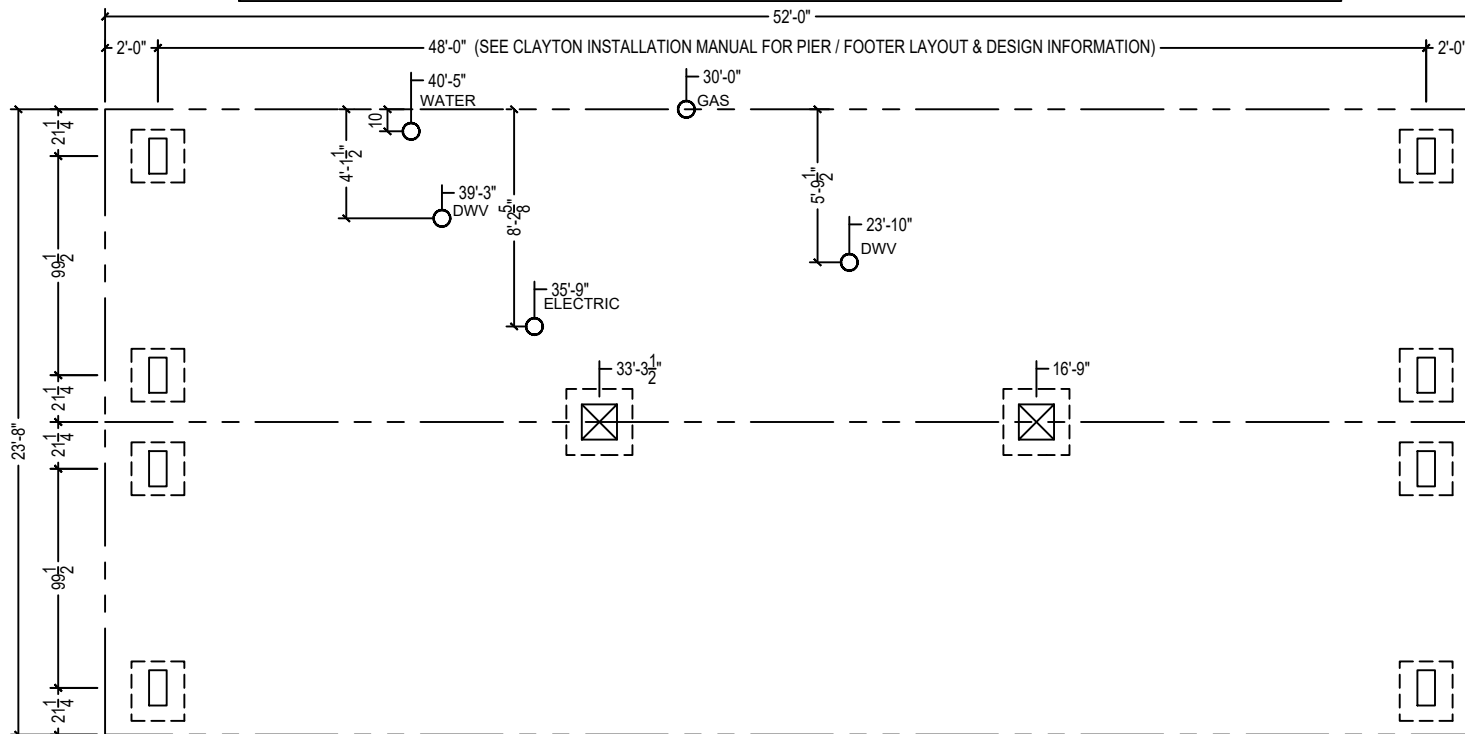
52'-0"

2'-0"

48'-0" (SEE CLAYTON INSTALLATION MANUAL FOR PIER / FOOTER LAYOUT & DESIGN INFORMATION)

2'-0'

40'-5"
WATER

10

30'-0"
GAS

$4'-1\frac{1}{2}"$

39'-3"
DWV

$8'-2\frac{5}{8}"$

$5'-9\frac{1}{2}"$

23'-10"
DWV

35'-9"
ELECTRIC

$33'-3\frac{1}{2}"$

16'-9"

$21\frac{1}{4}$

$99\frac{1}{2}$

$21\frac{1}{4}$

23'-8"

$21\frac{1}{4}$

$99\frac{1}{2}$

$21\frac{1}{4}$